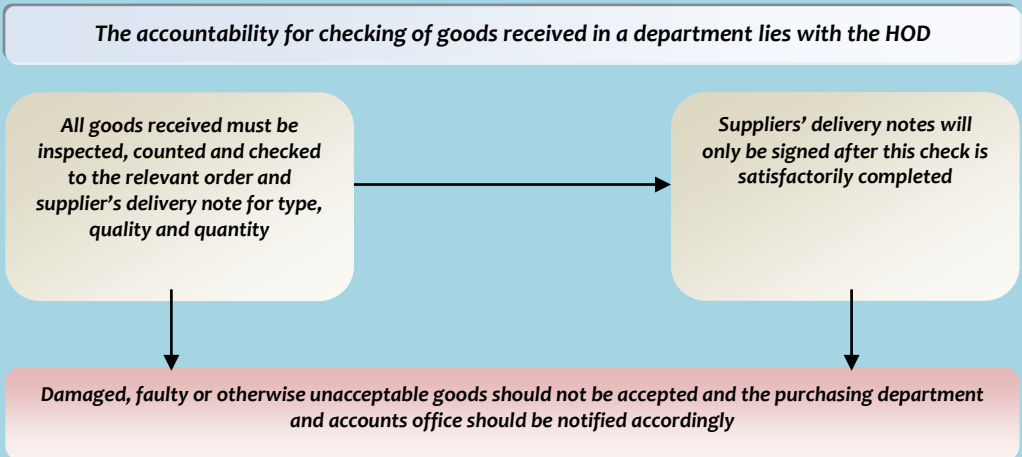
The accountability for checking of goods received in a department lies with the HOD

All goods received must be inspected, counted and checked to the relevant order and supplier's delivery note for type, quality and quantity

Suppliers' delivery notes will only be signed after this check is satisfactorily completed

Damaged, faulty or otherwise unacceptable goods should not be accepted and the purchasing department and accounts office should be notified accordingly